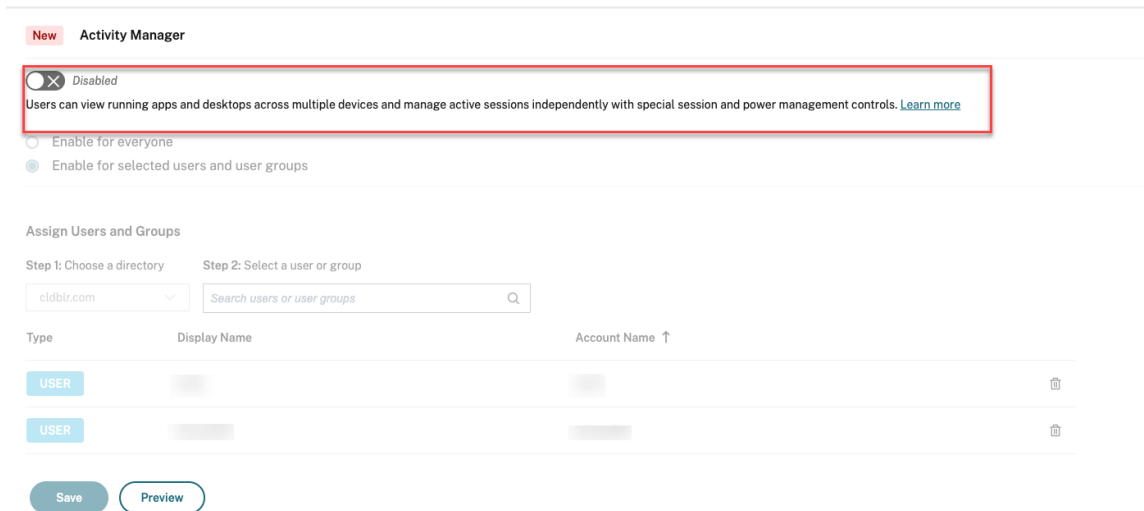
New Activity Manager

Disabled

Users can view running apps and desktops across multiple devices and manage active sessions independently with special session and power management controls. Learn more

Enable for everyone

Enable for selected users and user groups

Assign Users and Groups

Step 1: Choose a directory

Step 2: Select a user or group

cldblr.com

Search users or user groups

| Type | Display Name | Account Name ↑ |
|---|---|---|
| USER | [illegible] | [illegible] |
| USER | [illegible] | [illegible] |

Save

Preview